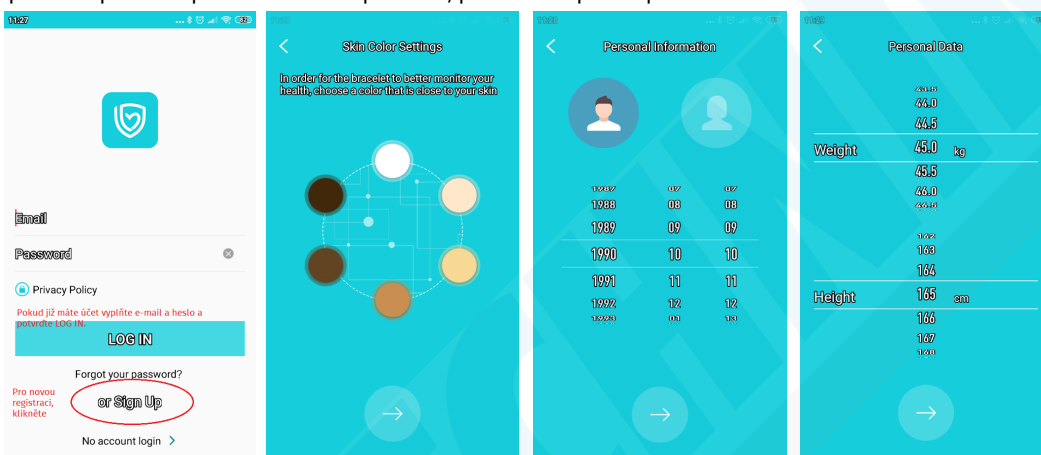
11:27

Email

Password

Privacy Policy

Pokud již máte účet vyplňte e-mail a heslo a potvrďte LOG IN.

LOG IN

Forgot your password?

Pro novou registraci, klikněte

or Sign Up

No account login

Skin Color Settings

In order for the bracelet to better monitor your health, choose a color that is close to your skin

Personal Information

1988 08 08
1989 09 09
1990 10 10
1991 11 11
1992 12 12

Personal Data

44.0
44.5
Weight 45.0 kg
45.5
46.0

163
164
Height 165 cm
166
167